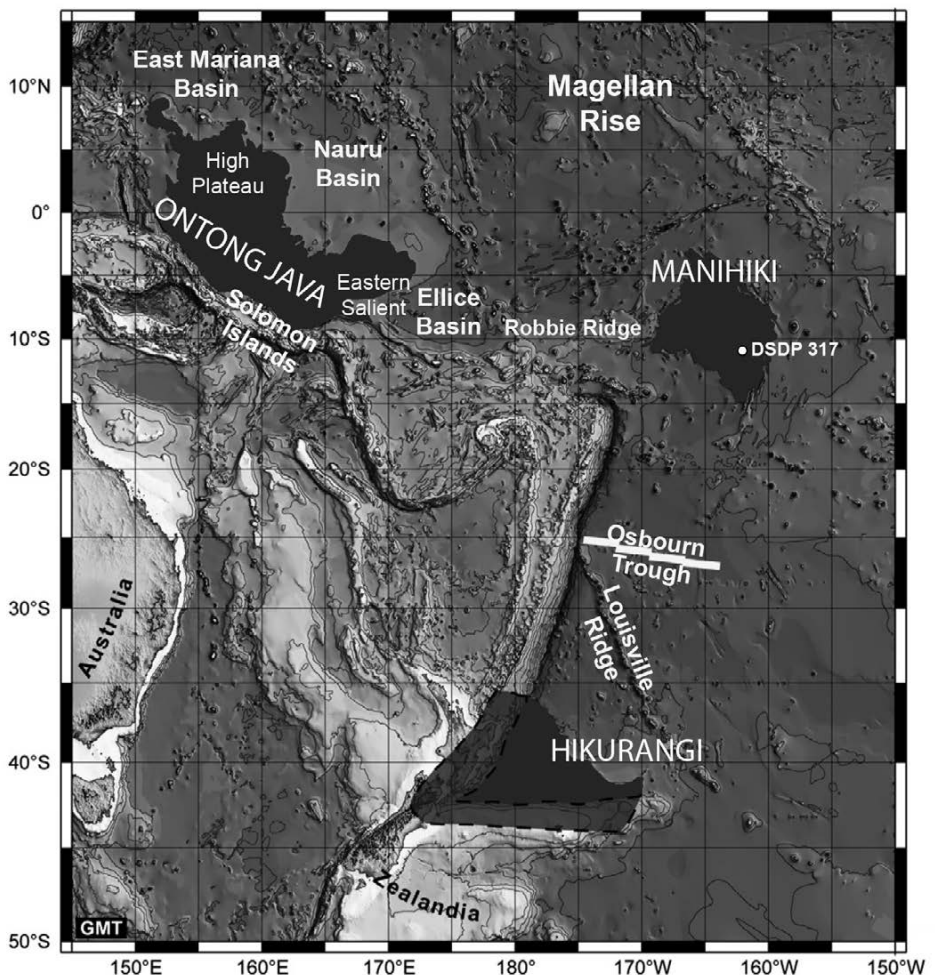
East Mariana Basin

Magellan Rise

High Plateau

Nauru Basin

ONTONG JAVA

Eastern Salient

Ellice Basin

Robbie Ridge

MANIHIKI

DSDP 317

Solomon Islands

Osbourn Trough

Louisville Ridge

Australia

HIKURANGI

Zealandia

GMT

10°N

0°

10°S

20°S

30°S

40°S

50°S

150°E

160°E

170°E

180°

170°W

160°W

150°W